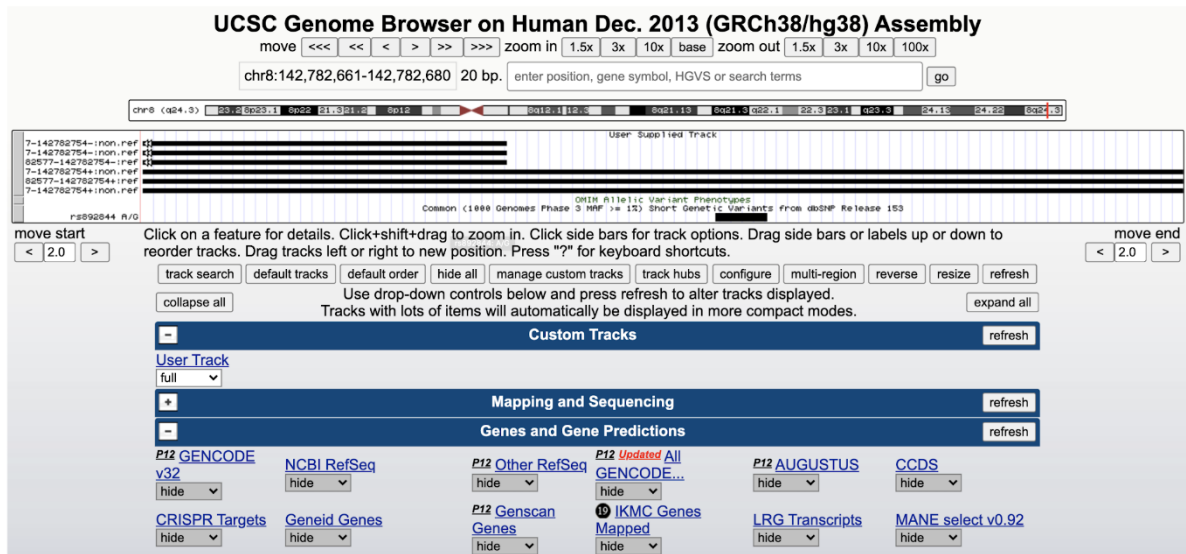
UCSC Genome Browser on Human Dec. 2013 (GRCh38/hg38) Assembly

move <<< << < > >> >>> zoom in 1.5x 3x 10x base zoom out 1.5x 3x 10x 100x

chr8:142,782,661-142,782,680 20 bp. enter position, gene symbol, HGVS or search terms go

chr8 (q24.3) 23.2 8p23.1 8p22 21.3 21.2 8p12 8q12.1 12.3 8q21.13 8q21.3 q22.1 22.3 23.1 q23.3 24.13 24.22 8q24.3

User Supplied Track
7-142782754-:non.ref
7-142782754-:non.ref
82577-142782754-:ref
7-142782754+:non.ref
82577-142782754+:ref
7-142782754+:non.ref
OMIM Allelic Variant Phenotypes
Common (1000 Genomes Phase 3 MAF >= 1%) Short Genetic Variants from dbSNP Release 153
rs892844 A/G

move start
< 2.0 >

Click on a feature for details. Click+shift+drag to zoom in. Click side bars for track options. Drag side bars or labels up or down to reorder tracks. Drag tracks left or right to new position. Press "?" for keyboard shortcuts.

move end
< 2.0 >

track search default tracks default order hide all manage custom tracks track hubs configure multi-region reverse resize refresh

collapse all

Use drop-down controls below and press refresh to alter tracks displayed.
Tracks with lots of items will automatically be displayed in more compact modes.

expand all

− Custom Tracks refresh

User Track
full

+ Mapping and Sequencing refresh

− Genes and Gene Predictions refresh

P12 GENCODE v32
hide

NCBI RefSeq
hide

P12 Other RefSeq
hide

P12 Updated All GENCODE...
hide

P12 AUGUSTUS
hide

CCDS
hide

CRISPR Targets
hide

Geneid Genes
hide

P12 Genscan Genes
hide

19 IKMC Genes Mapped
hide

LRG Transcripts
hide

MANE select v0.92
hide